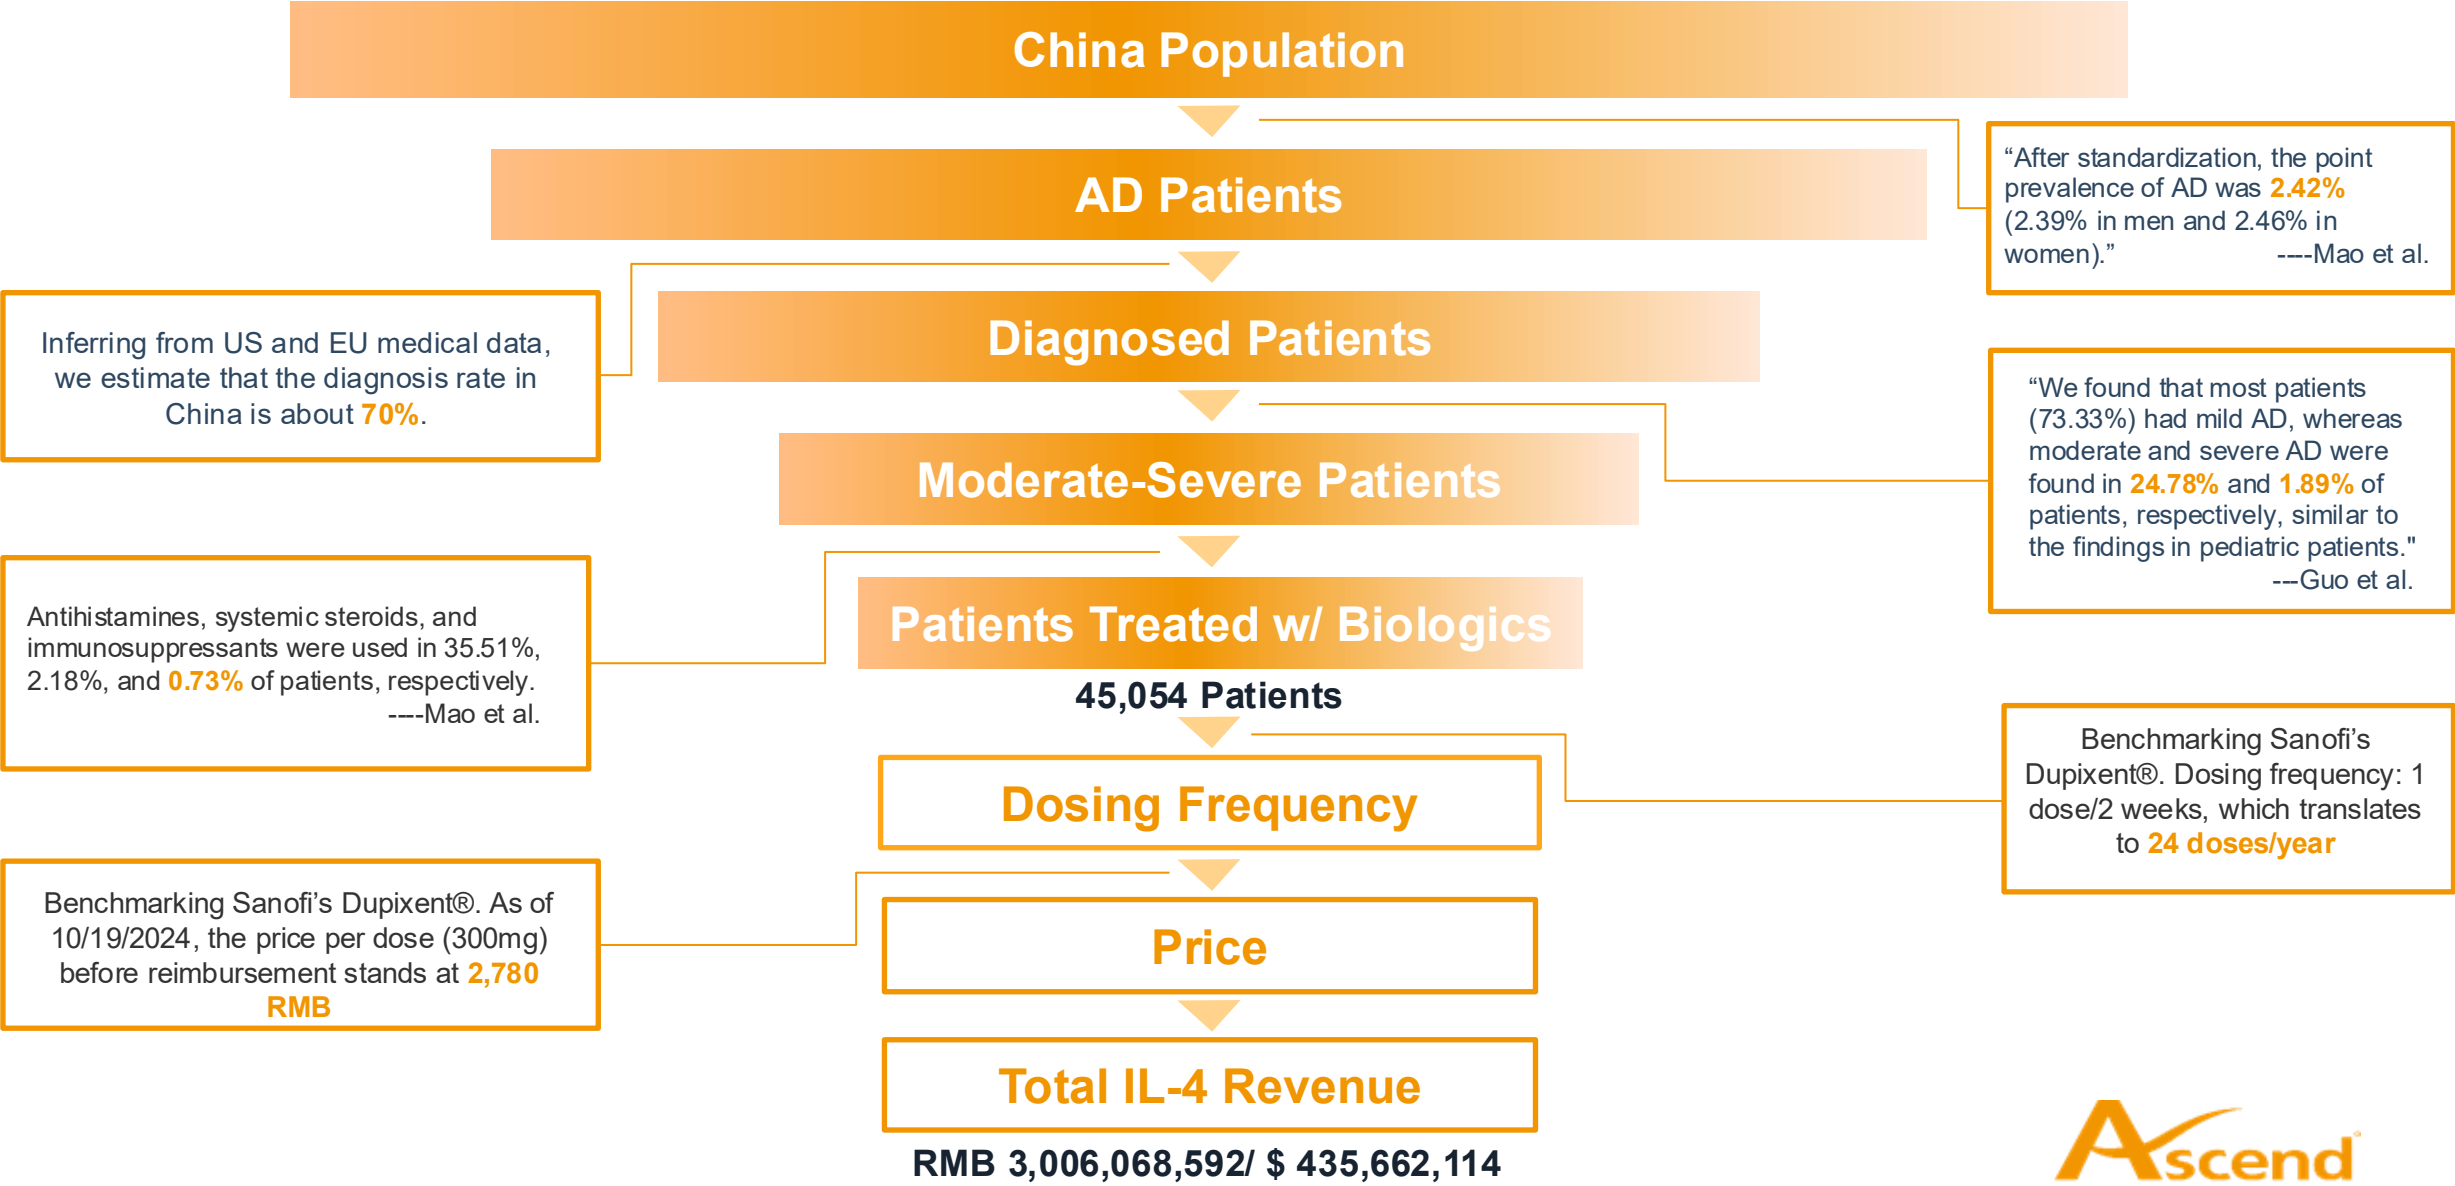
China Population

AD Patients

"After standardization, the point prevalence of AD was 2.42% (2.39% in men and 2.46% in women)." ---Mao et al.

Inferring from US and EU medical data, we estimate that the diagnosis rate in China is about 70%.

Diagnosed Patients

"We found that most patients (73.33%) had mild AD, whereas moderate and severe AD were found in 24.78% and 1.89% of patients, respectively, similar to the findings in pediatric patients." ---Guo et al.

Moderate-Severe Patients

Antihistamines, systemic steroids, and immunosuppressants were used in 35.51%, 2.18%, and 0.73% of patients, respectively. ---Mao et al.

Patients Treated w/ Biologics

45,054 Patients

Benchmarking Sanofi's Dupixent®. Dosing frequency: 1 dose/2 weeks, which translates to 24 doses/year

Dosing Frequency

Benchmarking Sanofi's Dupixent®. As of 10/19/2024, the price per dose (300mg) before reimbursement stands at 2,780 RMB

Price

Total IL-4 Revenue

RMB 3,006,068,592/ $ 435,662,114

Ascend